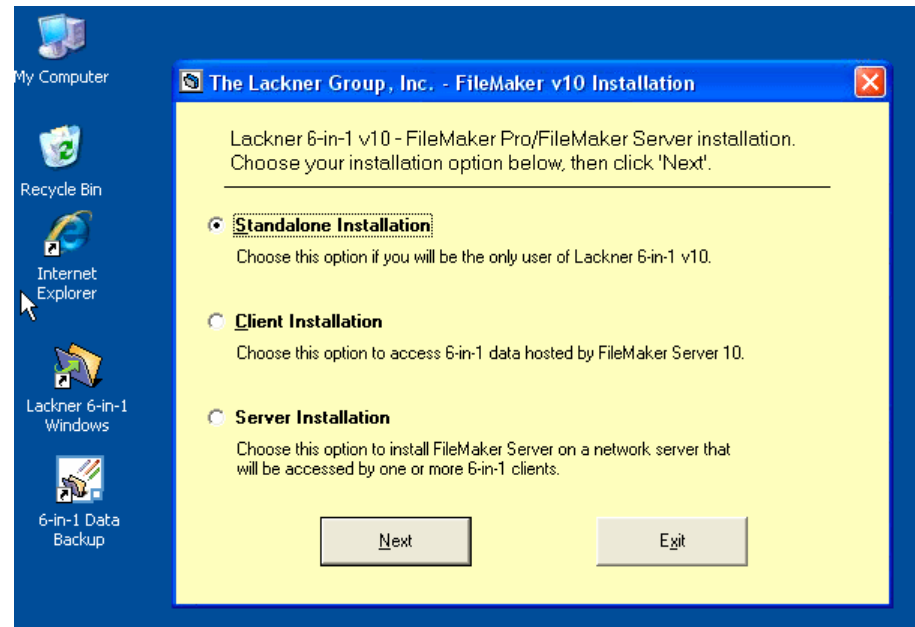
My Computer

Recycle Bin

Internet Explorer

Lackner 6-in-1 Windows

6-in-1 Data Backup

The Lackner Group, Inc. - FileMaker v10 Installation

Lackner 6-in-1 v10 - FileMaker Pro/FileMaker Server installation. Choose your installation option below, then click 'Next'.

Standalone Installation

Choose this option if you will be the only user of Lackner 6-in-1 v10.

Client Installation

Choose this option to access 6-in-1 data hosted by FileMaker Server 10.

Server Installation

Choose this option to install FileMaker Server on a network server that will be accessed by one or more 6-in-1 clients.

Next

Exit